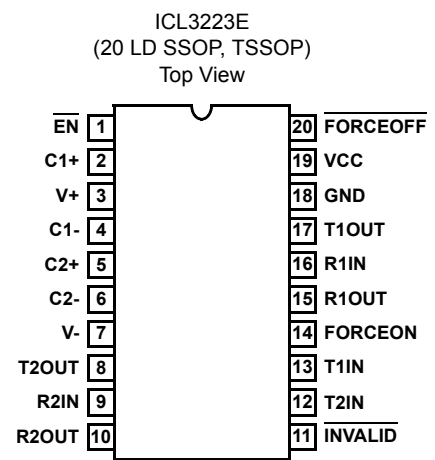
ICL3223E
(20 LD SSOP, TSSOP)
Top View

$\overline{\text{EN}}$ 1
C1+ 2
V+ 3
C1- 4
C2+ 5
C2- 6
V- 7
T2OUT 8
R2IN 9
R2OUT 10

20 $\overline{\text{FORCEOFF}}$
19 VCC
18 GND
17 T1OUT
16 R1IN
15 R1OUT
14 FORCEON
13 T1IN
12 T2IN
11 $\overline{\text{INVALID}}$